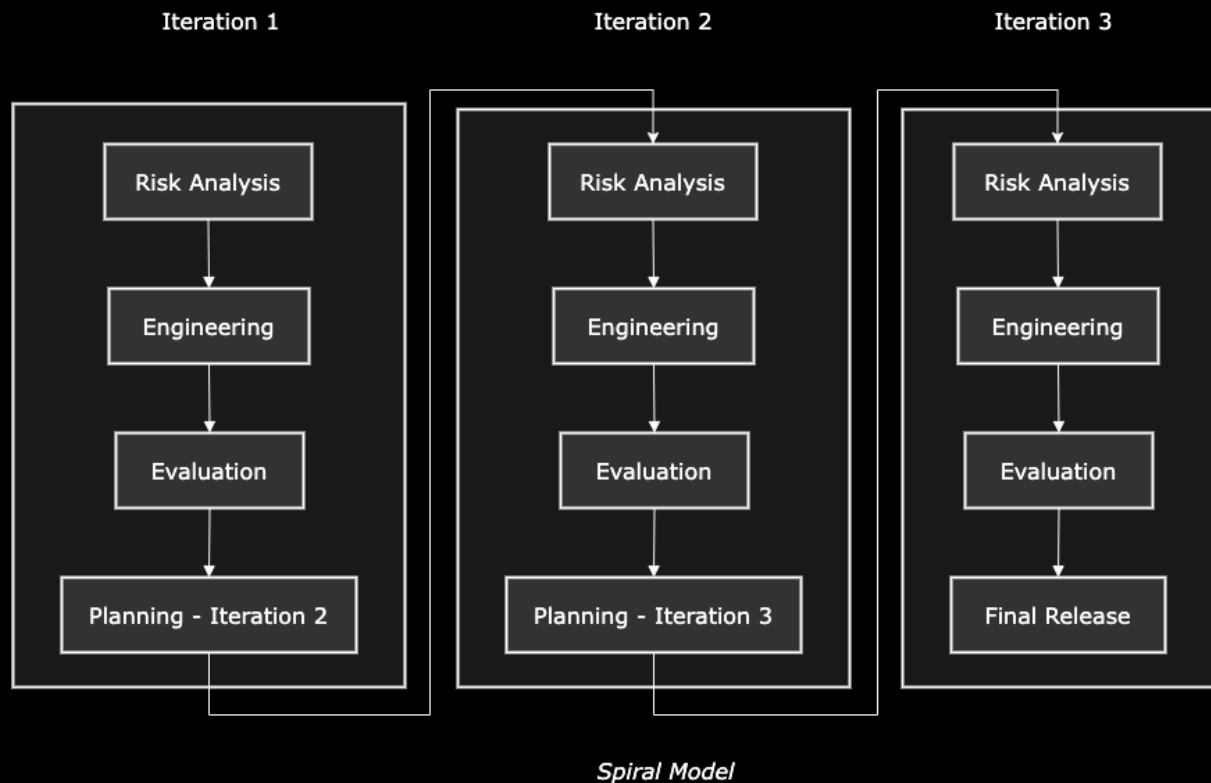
Iteration 1

Risk Analysis

Engineering

Evaluation

Planning - Iteration 2

Iteration 2

Risk Analysis

Engineering

Evaluation

Planning - Iteration 3

Iteration 3

Risk Analysis

Engineering

Evaluation

Final Release

*Spiral Model*